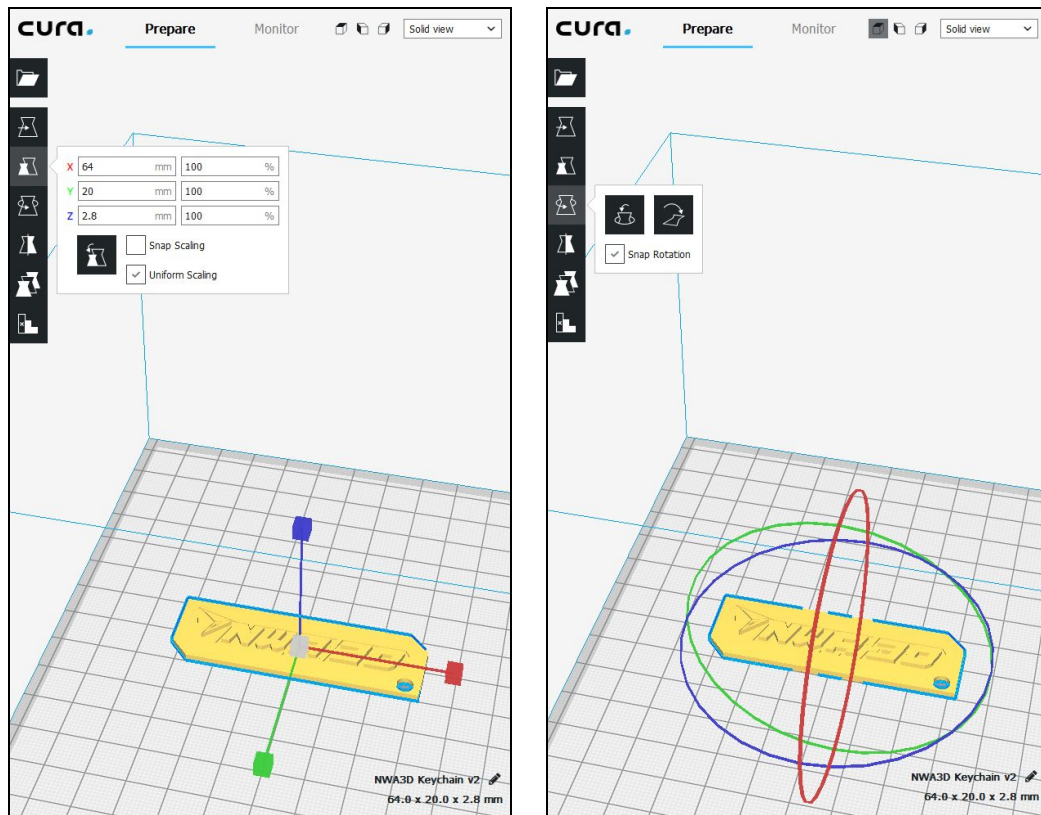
cura.

Prepare

Monitor

Solid view

| X | 64 | mm | 100 | % |
|---|---|---|---|---|
| Y | 20 | mm | 100 | % |
| Z | 2.8 | mm | 100 | % |

Snap Scaling

Uniform Scaling

NWA3D

NWA3D Keychain v2

64.0 x 20.0 x 2.8 mm

cura.

Prepare

Monitor

Solid view

Snap Rotation

NWA3D

NWA3D Keychain v2

64.0 x 20.0 x 2.8 mm